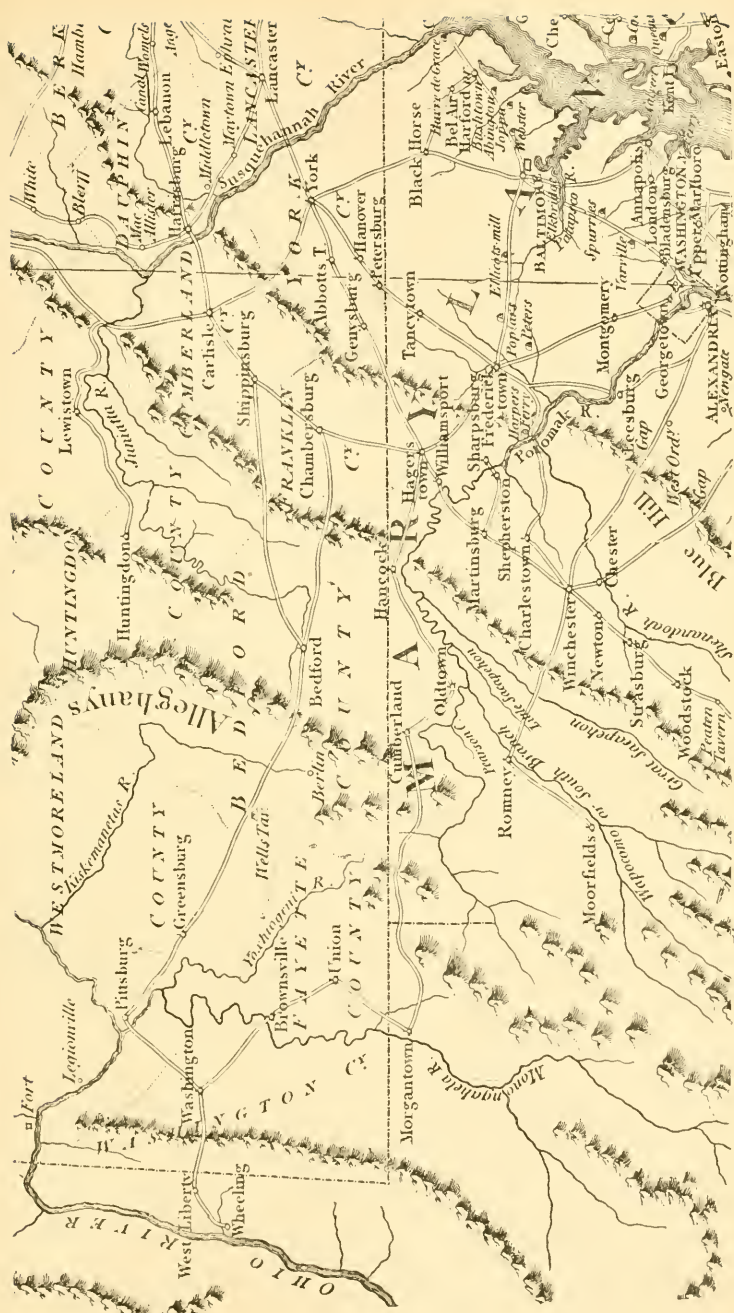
Fort
Legionville
Pittsburg
WESTMORELAND
Kiskemenetas R.
COUNTY
Greensburg
Washington
WASHINGTON
West Liberty
Wheeling
OHIO RIVER
Brownsville
Union
FAYETTE
COUNTY
Youghiogany R.
Wells Tav.
Berlin
Morgantown
Monongahela R.
Cumberland
BEDFORD
Alleghanys
Bedford
COUNTY
HUNTINGDON
Huntingdon
Oldtown
Romney
Moorfields
South Branch
Great Sacapehon
Little Sacapehon
Hancock
MARYLAND
Hagerstown
Williamsport
Martinsburg
Shepherdstown
Charlestown
Winchester
Newton
Strasburg
Woodstock
Peaten Tavern
Chester
Blue Hill
Gap
West Ord.
Shenandoah R.
Leesburg
Gap
Georgetown
ALEXANDRIA
Newgate
Sharpsburg
Frederick town
Harpers Ferry
Potomak R.
Montgomery
FRANKLIN
Chambersburg
CY.
Shippinsburg
Carlisle
CUMBERLAND
Lewistown
Juniata R.
COUNTY
Gettysburg
Abbotts T.
Petersburg
Hanover
Taneytown
YORK
York
CY.
Harrisburg
Middletown
Lebanon
DAUPHIN
CY.
Susquehannah River
Lancaster
LANCASTER
Maytown
Black Horse
Bel Air
Harford
Baltimore
Ellicotts mill
Poplar
Sparrows
Annapolis
Bladensburg
WASHINGTON
Upper Marlboro
Nottingham
Easton
BERK
Hamb
White
Kent